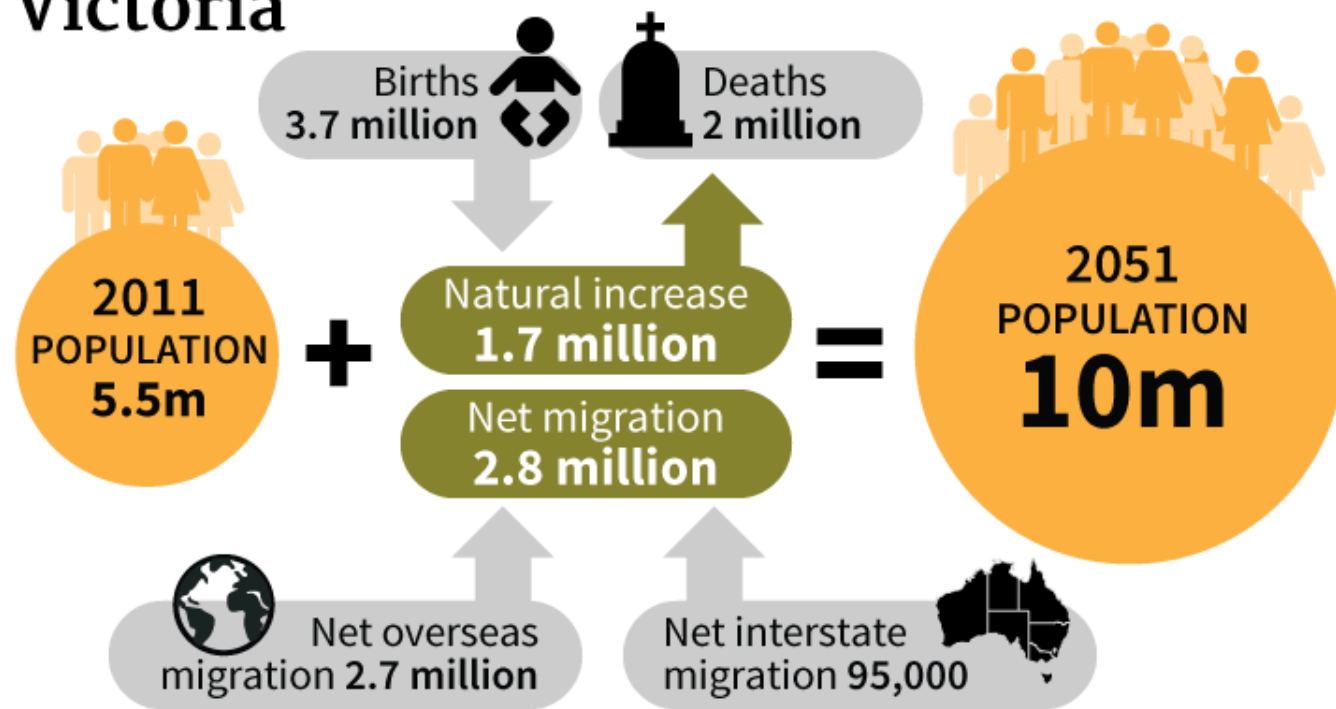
Victoria

Births
3.7 million

Deaths
2 million

2011
POPULATION
5.5m

+

Natural increase
1.7 million

Net migration
2.8 million

=

2051
POPULATION
10m

Net overseas
migration 2.7 million

Net interstate
migration 95,000